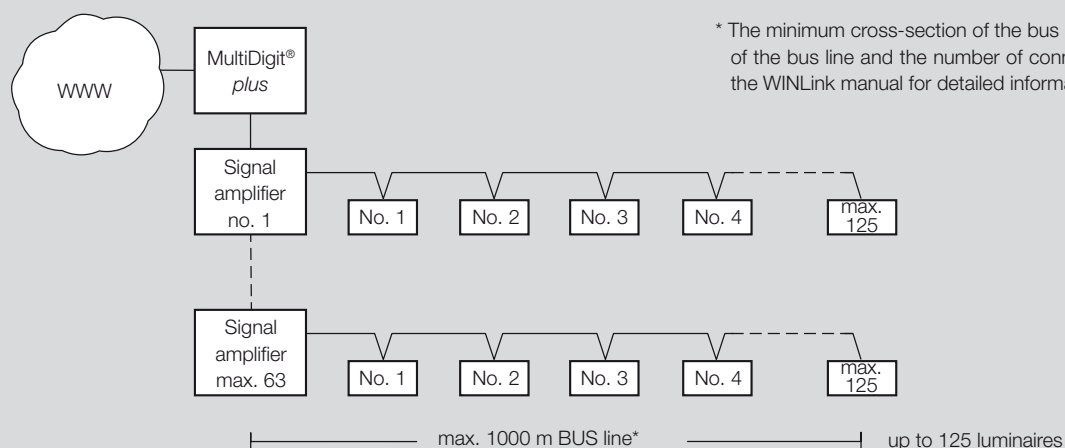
* The minimum cross-section of the bus
of the bus line and the number of conn
the WINLink manual for detailed informa

WWW

MultiDigit®
plus

Signal
amplifier
no. 1

No. 1
No. 2
No. 3
No. 4
max.
125

Signal
amplifier
max. 63

No. 1
No. 2
No. 3
No. 4
max.
125

max. 1000 m BUS line*

up to 125 luminaires